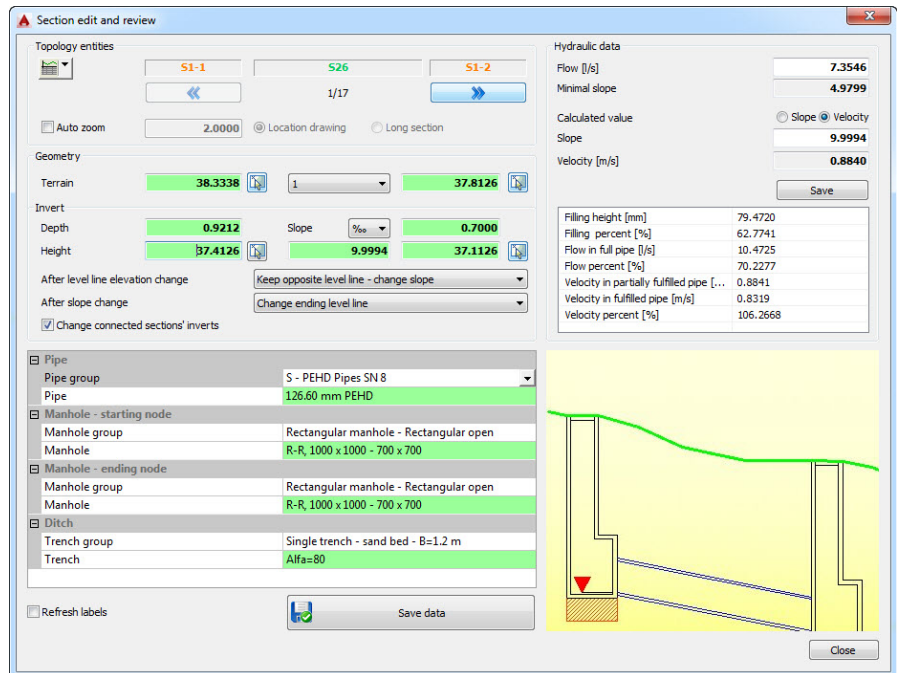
Section edit and review

Topology entities

S1-1
S26
S1-2
«
1/17
»

Auto zoom
2.0000
Location drawing
Long section

Geometry

Terrain
38.3338
1
37.8126

Invert

Depth
0.9212
Slope
‰
0.7000
Height
37.4126
9.9994
37.1126

After level line elevation change
Keep opposite level line - change slope
After slope change
Change ending level line
Change connected sections' inverts

Hydraulic data

Flow [l/s]
7.3546
Minimal slope
4.9799

Calculated value
Slope
Velocity
Slope
9.9994
Velocity [m/s]
0.8840

Save

| | |
|---|---|
| Filling height [mm] | 79.4720 |
| Filling percent [%] | 62.7741 |
| Flow in full pipe [l/s] | 10.4725 |
| Flow percent [%] | 70.2277 |
| Velocity in partially fulfilled pipe [... | 0.8841 |
| Velocity in fulfilled pipe [m/s] | 0.8319 |
| Velocity percent [%] | 106.2668 |

| | |
|---|---|
| ⊟ Pipe | |
| Pipe group | S - PEHD Pipes SN 8 |
| Pipe | 126.60 mm PEHD |
| ⊟ Manhole - starting node | |
| Manhole group | Rectangular manhole - Rectangular open |
| Manhole | R-R, 1000 x 1000 - 700 x 700 |
| ⊟ Manhole - ending node | |
| Manhole group | Rectangular manhole - Rectangular open |
| Manhole | R-R, 1000 x 1000 - 700 x 700 |
| ⊟ Ditch | |
| Trench group | Single trench - sand bed - B=1.2 m |
| Trench | Alfa=80 |

Refresh labels
Save data
Close